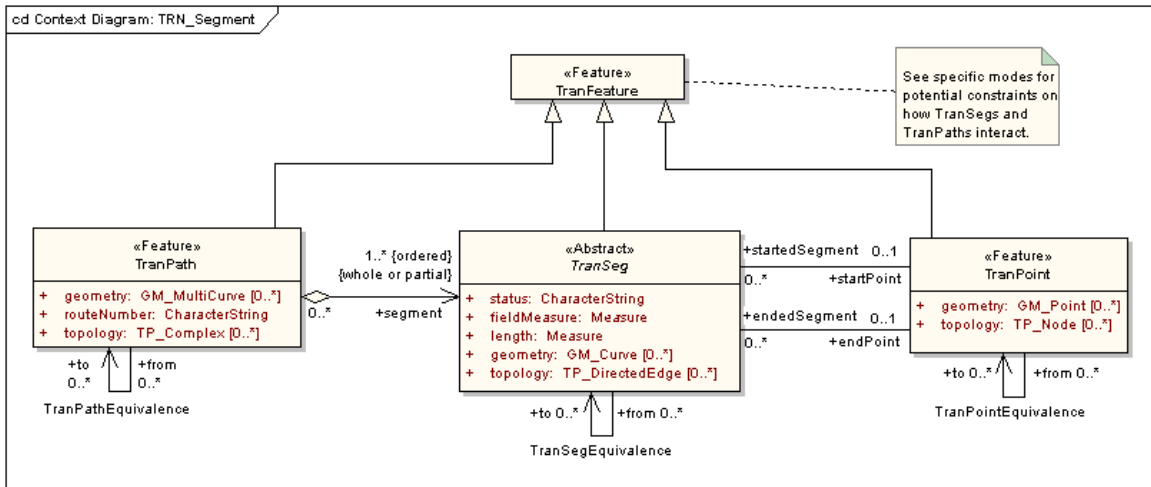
cd Context Diagram: TRN_Segment

«Feature»
TranFeature

See specific modes for potential constraints on how TranSegs and TranPaths interact.

«Feature»
TranPath

+ geometry: GM_MultiCurve [0..*]
+ routeNumber: CharacterString
+ topology: TP_Complex [0..*]

+to 0..*
+from 0..*

TranPathEquivalence

1..* {ordered}
{whole or partial}

0..*
+segment

«Abstract»
*TranSeg*

+ status: CharacterString
+ fieldMeasure: Measure
+ length: Measure
+ geometry: GM_Curve [0..*]
+ topology: TP_DirectedEdge [0..*]

+to 0..*
+from 0..*

TranSegEquivalence

+startedSegment 0..1
0..* +startPoint
+endedSegment 0..1
0..* +endPoint

«Feature»
TranPoint

+ geometry: GM_Point [0..*]
+ topology: TP_Node [0..*]

+to 0..*
+from 0..*

TranPointEquivalence